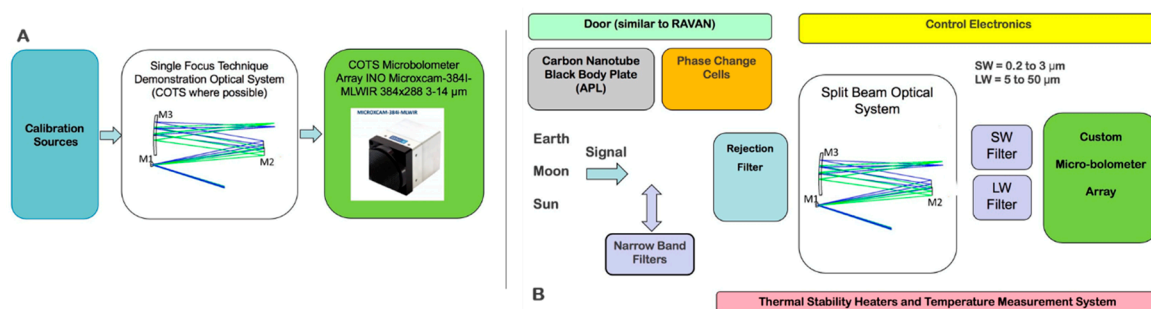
A

Calibration Sources

Single Focus Technique Demonstration Optical System (COTS where possible)

M3

M1

M2

COTS Microbolometer Array INO Microxcam-384I-MLWIR 384x288 3-14 μm

MICROXCAM-384I-MLWIR

Door (similar to RAVAN)

Control Electronics

Carbon Nanotube Black Body Plate (APL)

Phase Change Cells

SW = 0.2 to 3 μm
LW = 5 to 50 μm

Split Beam Optical System

Earth

Moon

Sun

Signal

Rejection Filter

M3

M1

M2

SW Filter

LW Filter

Custom Micro-bolometer Array

Narrow Band Filters

B

Thermal Stability Heaters and Temperature Measurement System